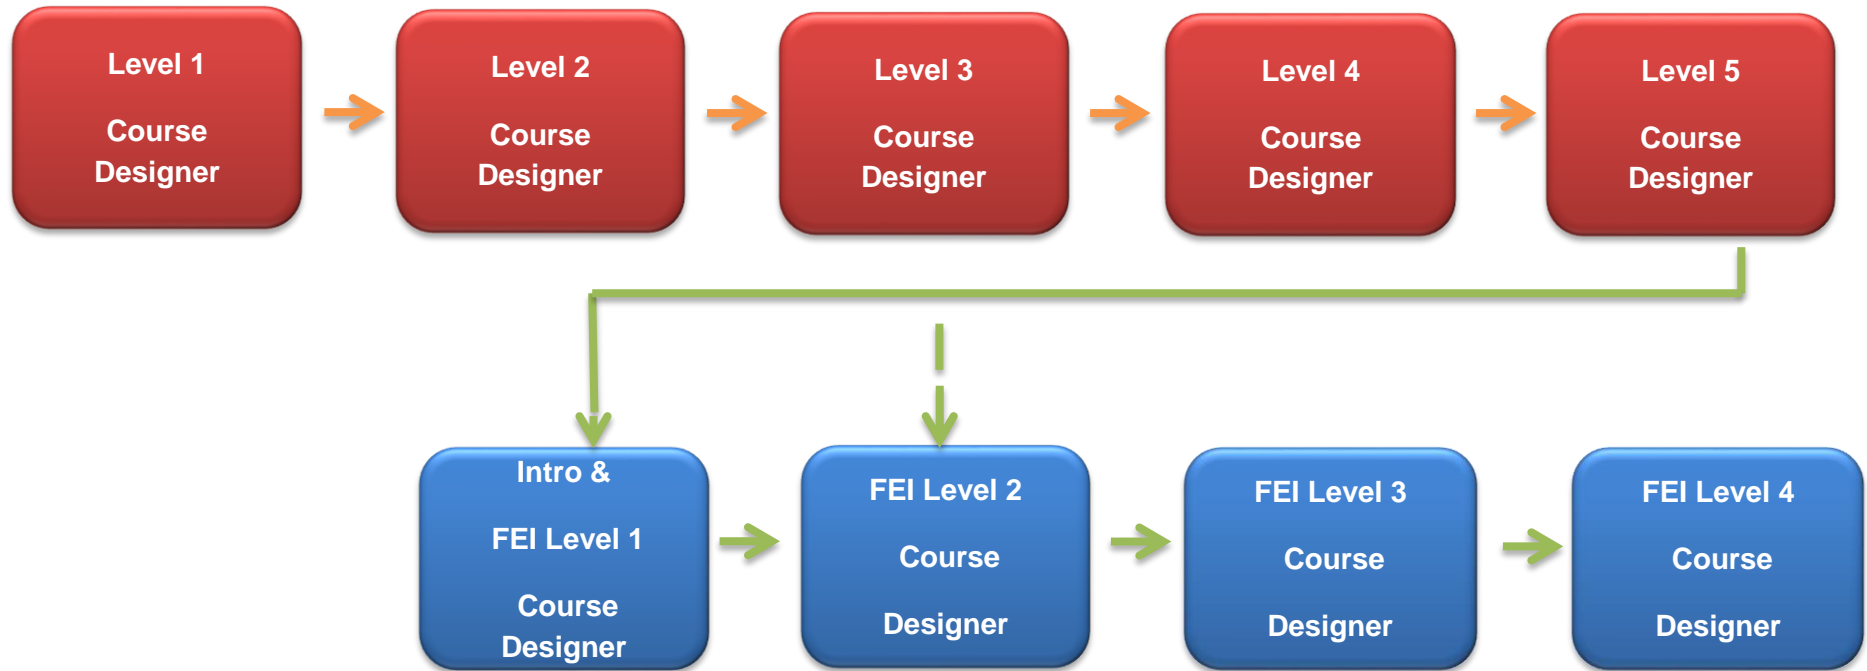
Level 1

Course Designer

Level 2

Course Designer

Level 3

Course Designer

Level 4

Course Designer

Level 5

Course Designer

Intro &

FEI Level 1

Course Designer

FEI Level 2

Course

Designer

FEI Level 3

Course

Designer

FEI Level 4

Course

Designer